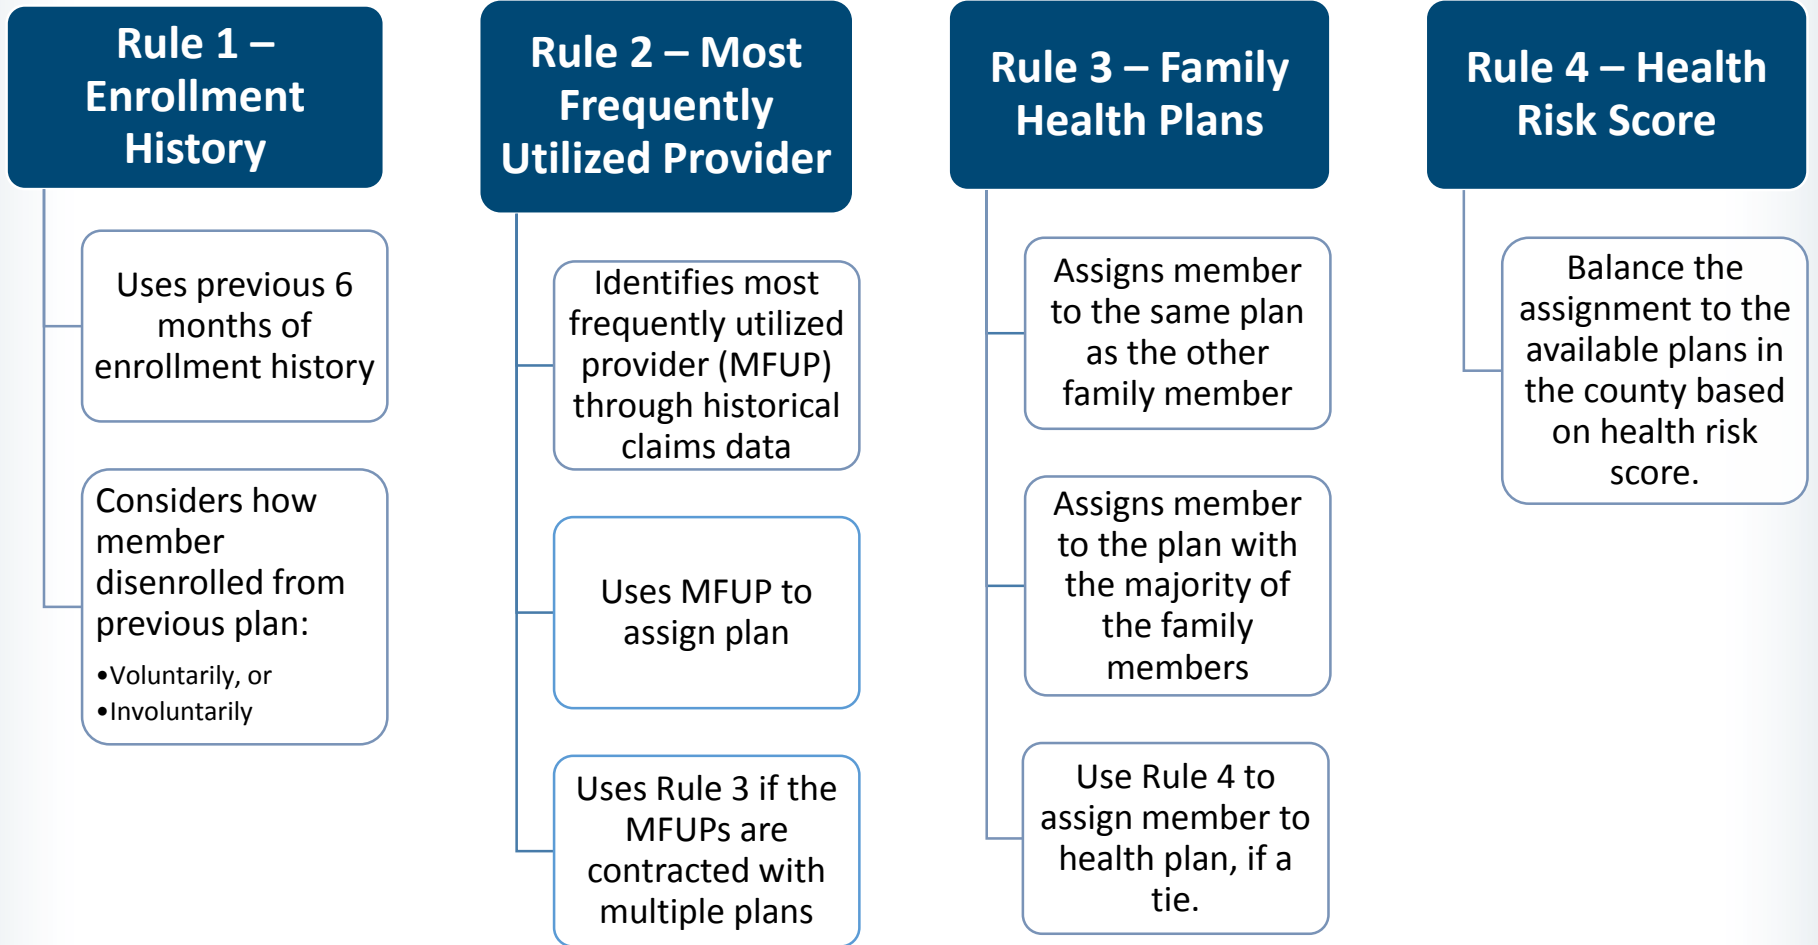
Rule 1 – Enrollment History

Uses previous 6 months of enrollment history

Considers how member disenrolled from previous plan:

•Voluntarily, or

•Involuntarily

Rule 2 – Most Frequently Utilized Provider

Identifies most frequently utilized provider (MFUP) through historical claims data

Uses MFUP to assign plan

Uses Rule 3 if the MFUPs are contracted with multiple plans

Rule 3 – Family Health Plans

Assigns member to the same plan as the other family member

Assigns member to the plan with the majority of the family members

Use Rule 4 to assign member to health plan, if a tie.

Rule 4 – Health Risk Score

Balance the assignment to the available plans in the county based on health risk score.